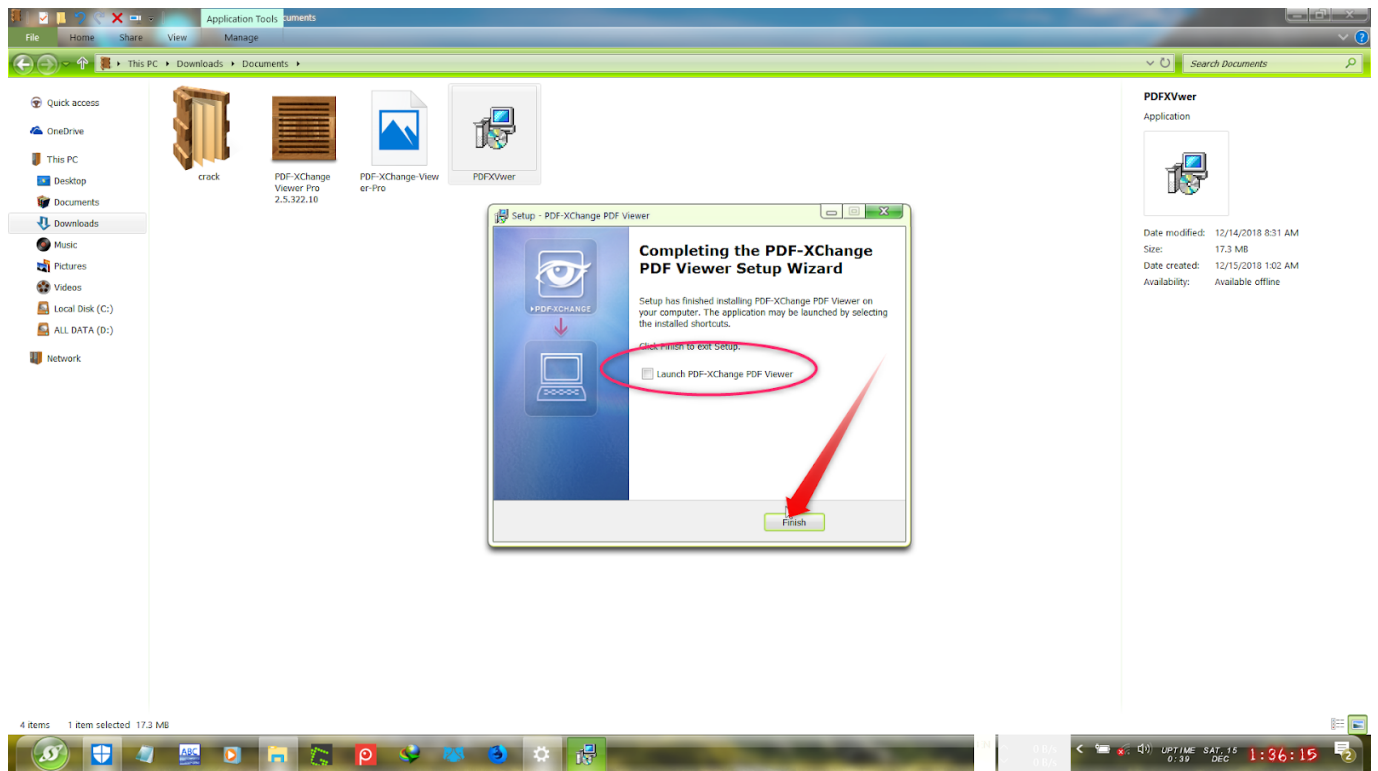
Application Tools Documents

File Home Share View Manage

This PC ▸ Downloads ▸ Documents ▸

Search Documents

Quick access
OneDrive
This PC
Desktop
Documents
Downloads
Music
Pictures
Videos
Local Disk (C:)
ALL DATA (D:)
Network

crack

PDF-XChange Viewer Pro 2.5.322.10

PDF-XChange-Viewer-Pro

PDFXVwer

PDFXVwer
Application

Date modified: 12/14/2018 8:31 AM
Size: 17.3 MB
Date created: 12/15/2018 1:02 AM
Availability: Available offline

Setup - PDF-XChange PDF Viewer

PDF-XCHANGE

Completing the PDF-XChange PDF Viewer Setup Wizard

Setup has finished installing PDF-XChange PDF Viewer on your computer. The application may be launched by selecting the installed shortcuts.

Click Finish to exit Setup.

Launch PDF-XChange PDF Viewer

Finish

4 items 1 item selected 17.3 MB

UPTIME 0:39 SAT, 15 DEC 1:36:15